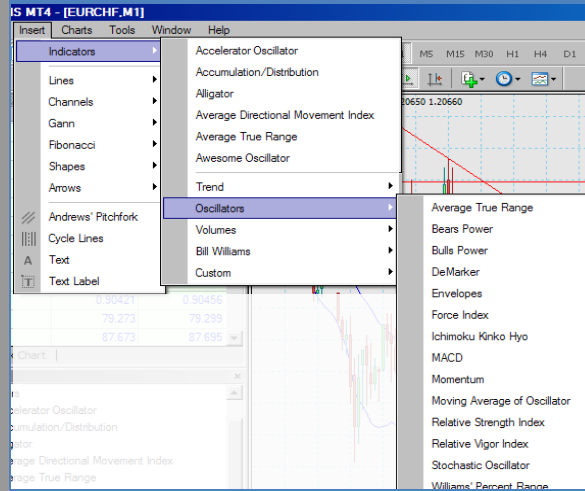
S MT4 - [EURCHF,M1]

Insert Charts Tools Window Help

Indicators
Lines
Channels
Gann
Fibonacci
Shapes
Arrows
Andrews' Pitchfork
Cycle Lines
Text
Text Label

Accelerator Oscillator
Accumulation/Distribution
Alligator
Average Directional Movement Index
Average True Range
Awesome Oscillator
Trend
Oscillators
Volumes
Bill Williams
Custom

Average True Range
Bears Power
Bulls Power
DeMarker
Envelopes
Force Index
Ichimoku Kinko Hyo
MACD
Momentum
Moving Average of Oscillator
Relative Strength Index
Relative Vigor Index
Stochastic Oscillator
Williams' Percent Range

M5 M15 M30 H1 H4 D1

20650 1.20660

0.90421 0.90456
79.273 79.289
87.673 87.695

Chart

rs
celerator Oscillator
cumulation/Distribution
igator
erage Directional Movement Index
erage True Range